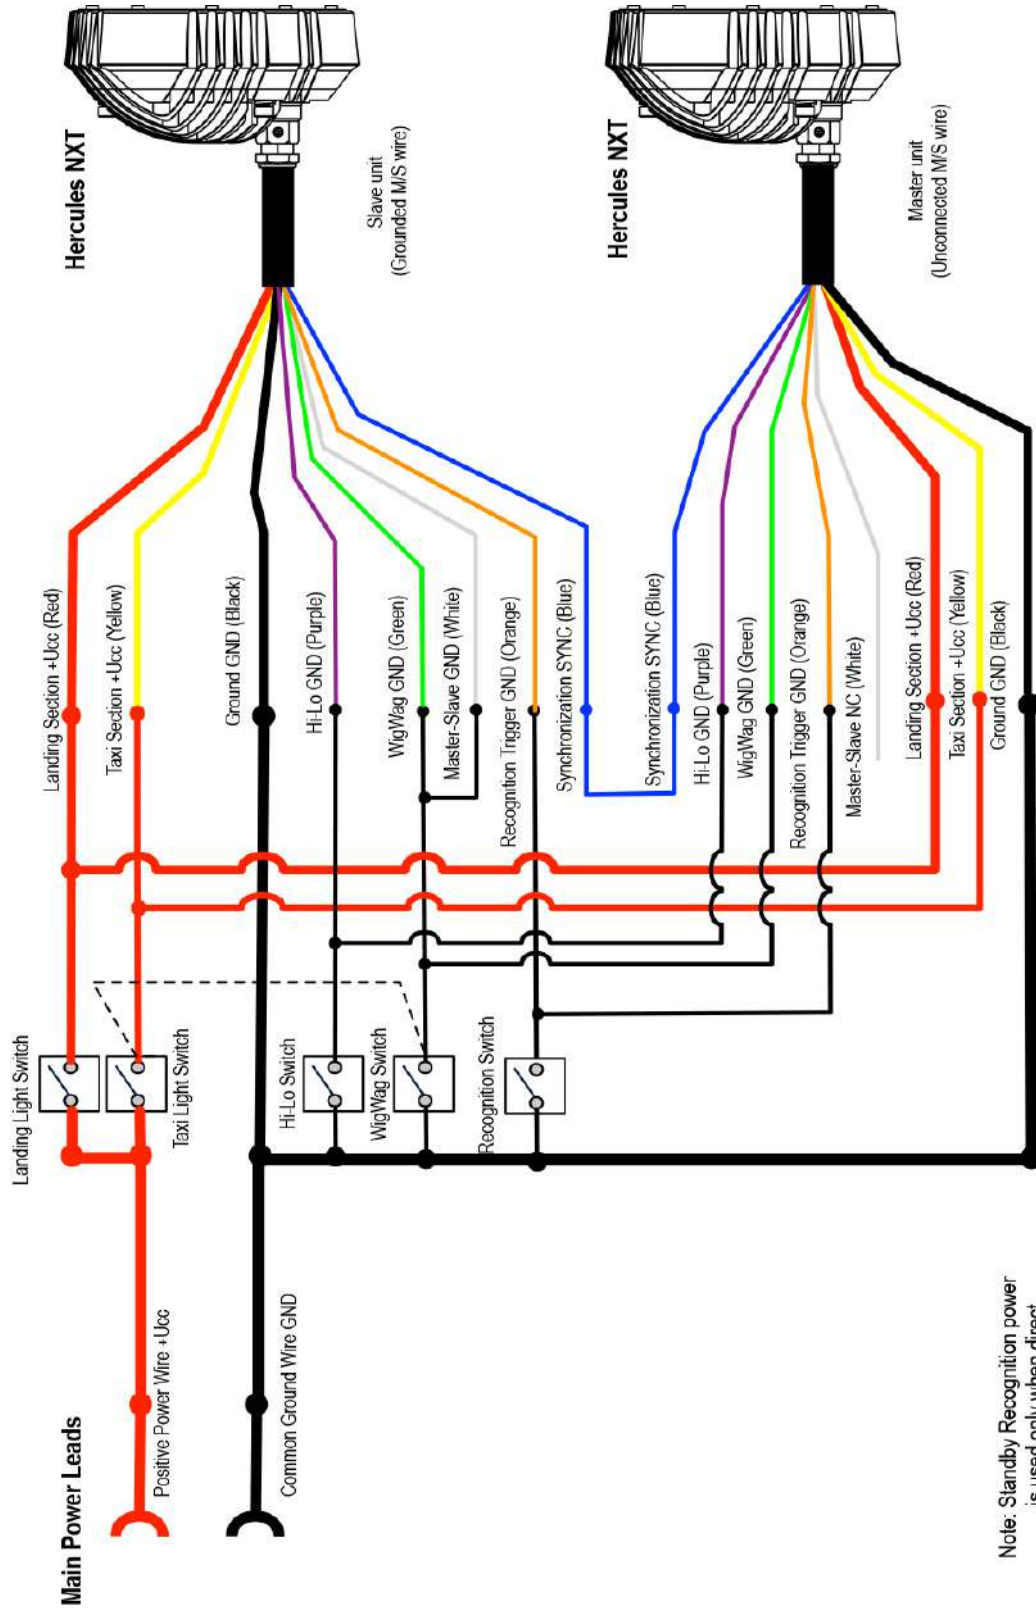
Hercules NXT

Slave unit
(Grounded M/S wire)

Hercules NXT

Master unit
(Unconnected M/S wire)

Landing Section +Ucc (Red)
Taxi Section +Ucc (Yellow)
Ground GND (Black)
Hi-Lo GND (Purple)
WigWag GND (Green)
Master-Slave GND (White)
Recognition Trigger GND (Orange)
Synchronization SYNC (Blue)

Synchronization SYNC (Blue)
Hi-Lo GND (Purple)
WigWag GND (Green)
Recognition Trigger GND (Orange)
Master-Slave NC (White)
Landing Section +Ucc (Red)
Taxi Section +Ucc (Yellow)
Ground GND (Black)

Landing Light Switch
Taxi Light Switch
Hi-Lo Switch
WigWag Switch
Recognition Switch

Main Power Leads
Positive Power Wire +Ucc
Common Ground Wire GND

Note: Standby Recognition power
is used only when direct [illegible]